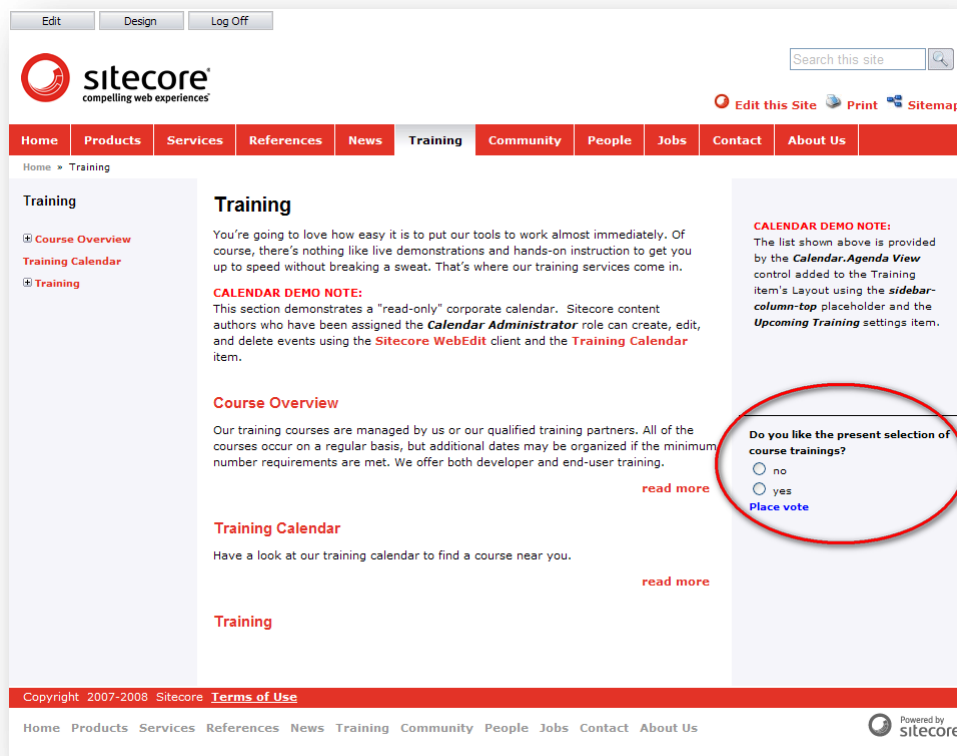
Edit Design Log Off

Search this site

sitecore®
compelling web experiences®

Edit this Site Print Sitemap

Home Products Services References News Training Community People Jobs Contact About Us

Home » Training

Training

Course Overview
Training Calendar
Training

Training

You're going to love how easy it is to put our tools to work almost immediately. Of course, there's nothing like live demonstrations and hands-on instruction to get you up to speed without breaking a sweat. That's where our training services come in.

CALENDAR DEMO NOTE:
This section demonstrates a "read-only" corporate calendar. Sitecore content authors who have been assigned the **Calendar Administrator** role can create, edit, and delete events using the Sitecore WebEdit client and the Training Calendar item.

Course Overview

Our training courses are managed by us or our qualified training partners. All of the courses occur on a regular basis, but additional dates may be organized if the minimum number requirements are met. We offer both developer and end-user training.

read more

Training Calendar

Have a look at our training calendar to find a course near you.

read more

Training

CALENDAR DEMO NOTE:
The list shown above is provided by the **Calendar.Agenda View** control added to the Training item's Layout using the **sidebar-column-top** placeholder and the **Upcoming Training** settings item.

Do you like the present selection of course trainings?
no
yes
Place vote

Copyright 2007-2008 Sitecore Terms of Use

Home Products Services References News Training Community People Jobs Contact About Us

Powered by sitecore